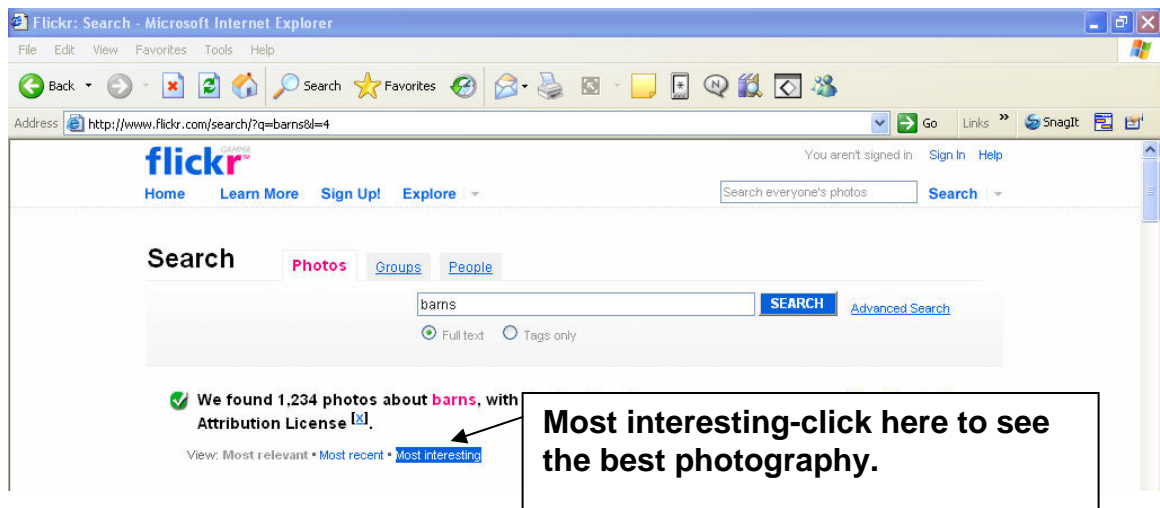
Flickr: Search - Microsoft Internet Explorer

File Edit View Favorites Tools Help

Back Search Favorites

Address http://www.flickr.com/search/?q=barns&l=4 Go Links » SnagIt

flickr GAMMA

You aren't signed in Sign In Help

Home Learn More Sign Up! Explore

Search everyone's photos Search

Search Photos Groups People

barns SEARCH Advanced Search

Full text Tags only

We found 1,234 photos about barns, with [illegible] Attribution License [x].

View: Most relevant • Most recent • Most interesting

Most interesting-click here to see the best photography.